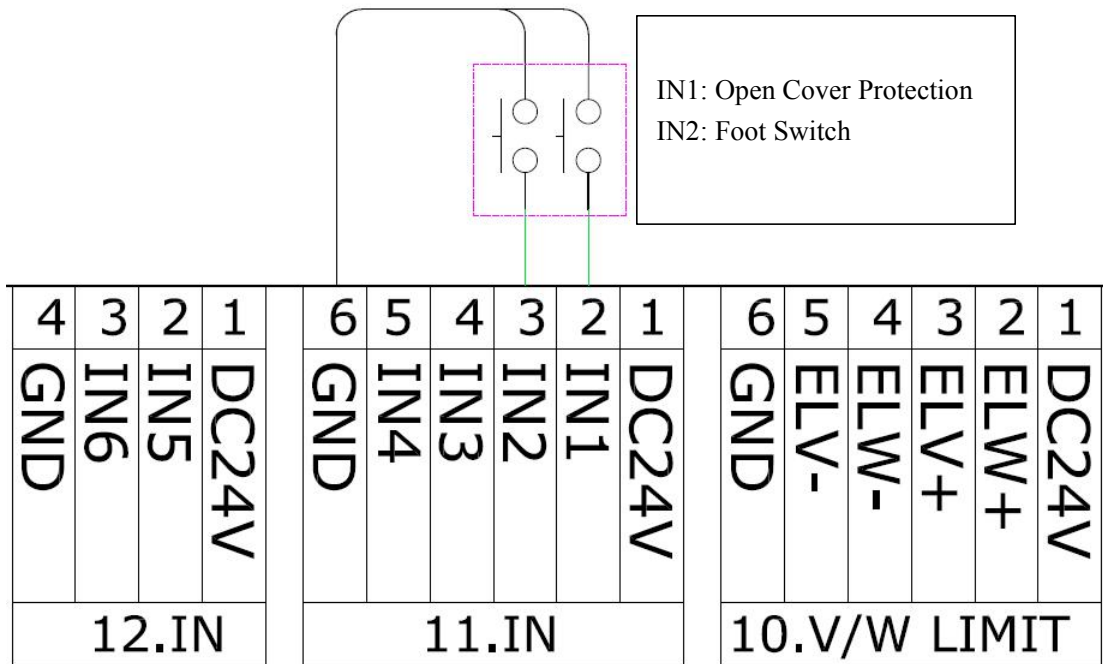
IN1: Open Cover Protection
IN2: Foot Switch

| 4 | 3 | 2 | 1 |
|---|---|---|---|
| GND | IN6 | IN5 | DC24V |
| 12.IN | | | |

| 6 | 5 | 4 | 3 | 2 | 1 |
|---|---|---|---|---|---|
| GND | IN4 | IN3 | IN2 | IN1 | DC24V |
| 11.IN | | | | | |

| 6 | 5 | 4 | 3 | 2 | 1 |
|---|---|---|---|---|---|
| GND | ELV- | ELW- | ELV+ | ELW+ | DC24V |
| 10.V/W LIMIT | | | | | |